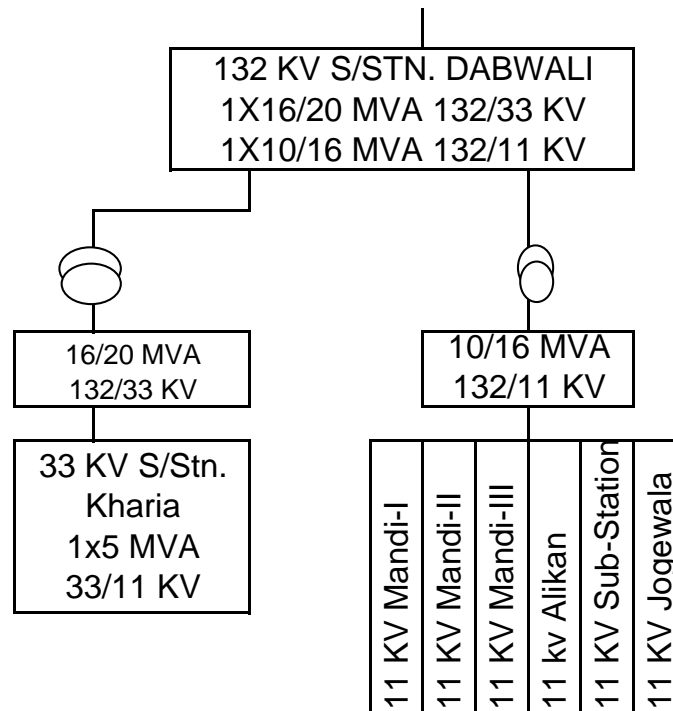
132 KV S/STN. DABWALI
1X16/20 MVA 132/33 KV
1X10/16 MVA 132/11 KV

16/20 MVA
132/33 KV

33 KV S/Stn.
Kharia
1x5 MVA
33/11 KV

10/16 MVA
132/11 KV

11 KV Mandi-I
11 KV Mandi-II
11 KV Mandi-III
11 kv Alikan
11 KV Sub-Station
11 KV Jogewala